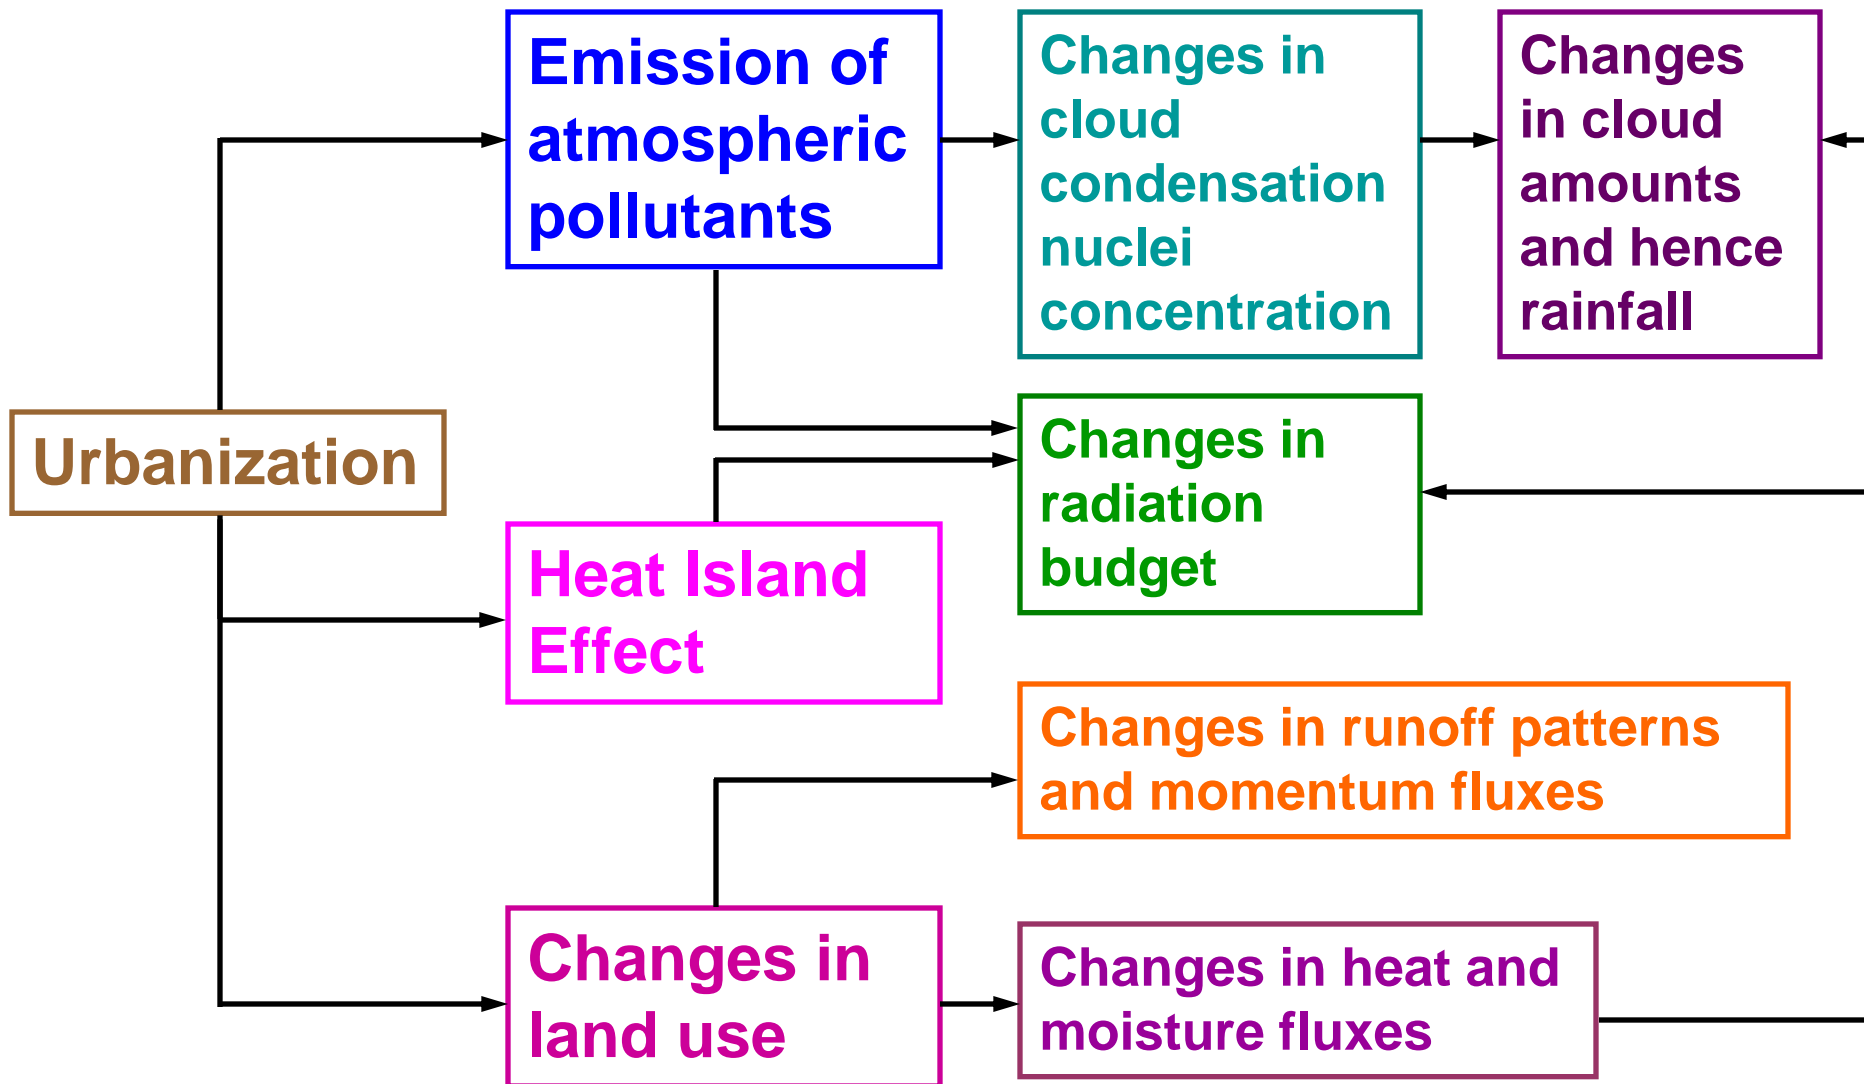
Emission of atmospheric pollutants

Changes in cloud condensation nuclei concentration

Changes in cloud amounts and hence rainfall

Urbanization

Changes in radiation budget

Heat Island Effect

Changes in runoff patterns and momentum fluxes

Changes in land use

Changes in heat and moisture fluxes